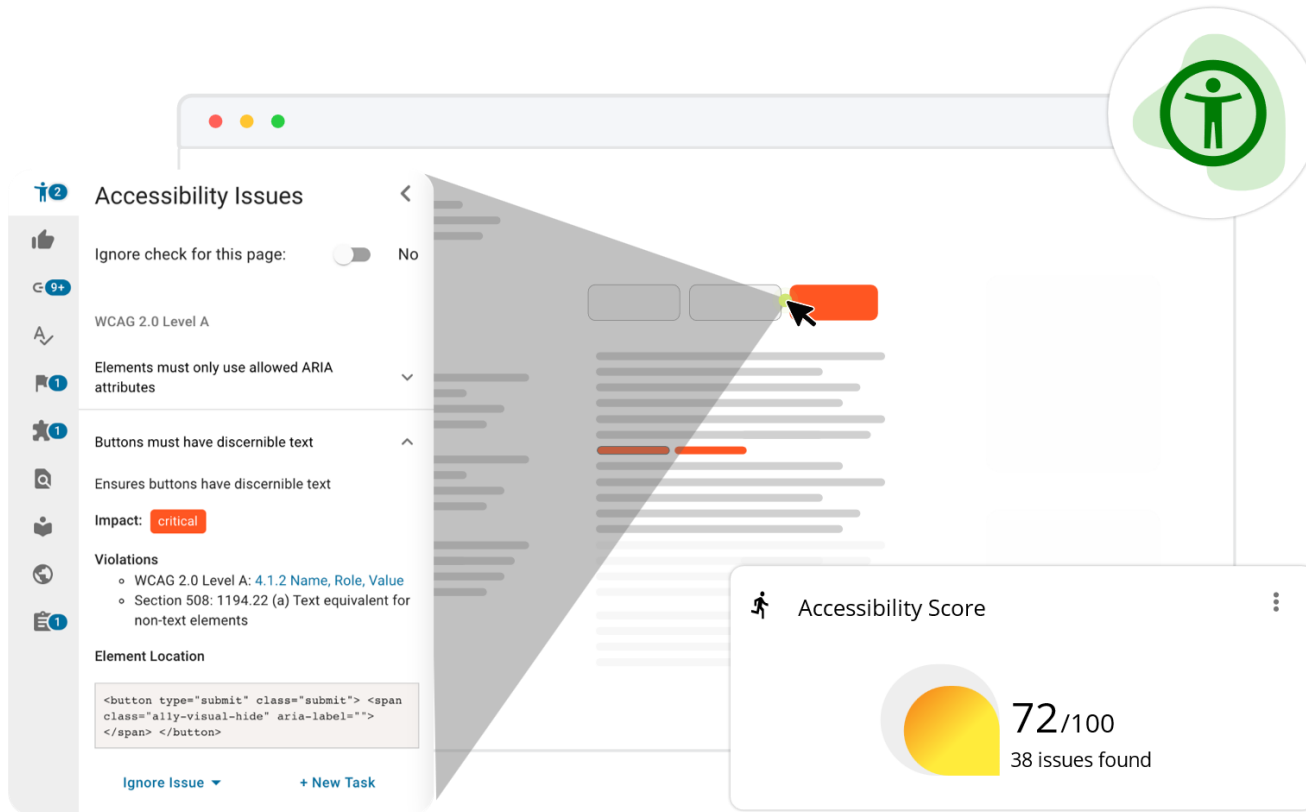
2
9+
1
1
1

Accessibility Issues

Ignore check for this page: No

WCAG 2.0 Level A

Elements must only use allowed ARIA attributes

Buttons must have discernible text

Ensures buttons have discernible text

Impact: critical

Violations
- WCAG 2.0 Level A: 4.1.2 Name, Role, Value
- Section 508: 1194.22 (a) Text equivalent for non-text elements

Element Location

<button type="submit" class="submit"> <span class="ally-visual-hide" aria-label=""> </span> </button>

Ignore Issue + New Task

Accessibility Score

72/100
38 issues found